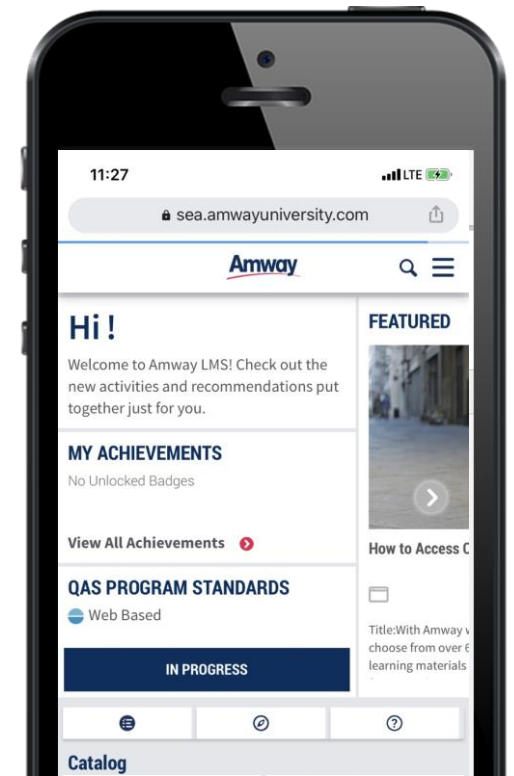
11:27

LTE

sea.amwayuniversity.com

Amway

Hi !

Welcome to Amway LMS! Check out the new activities and recommendations put together just for you.

MY ACHIEVEMENTS

No Unlocked Badges

View All Achievements

QAS PROGRAM STANDARDS

Web Based

IN PROGRESS

FEATURED

How to Access C

Title:With Amway v choose from over 6 learning materials

Catalog